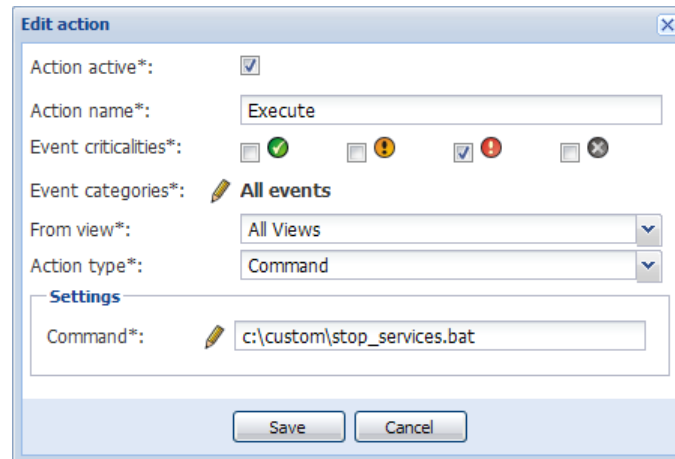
Edit action

Action active*:

Action name*: Execute

Event criticalities*:

Event categories*: All events

From view*: All Views

Action type*: Command

Settings

Command*: c:\custom\stop_services.bat

Save Cancel